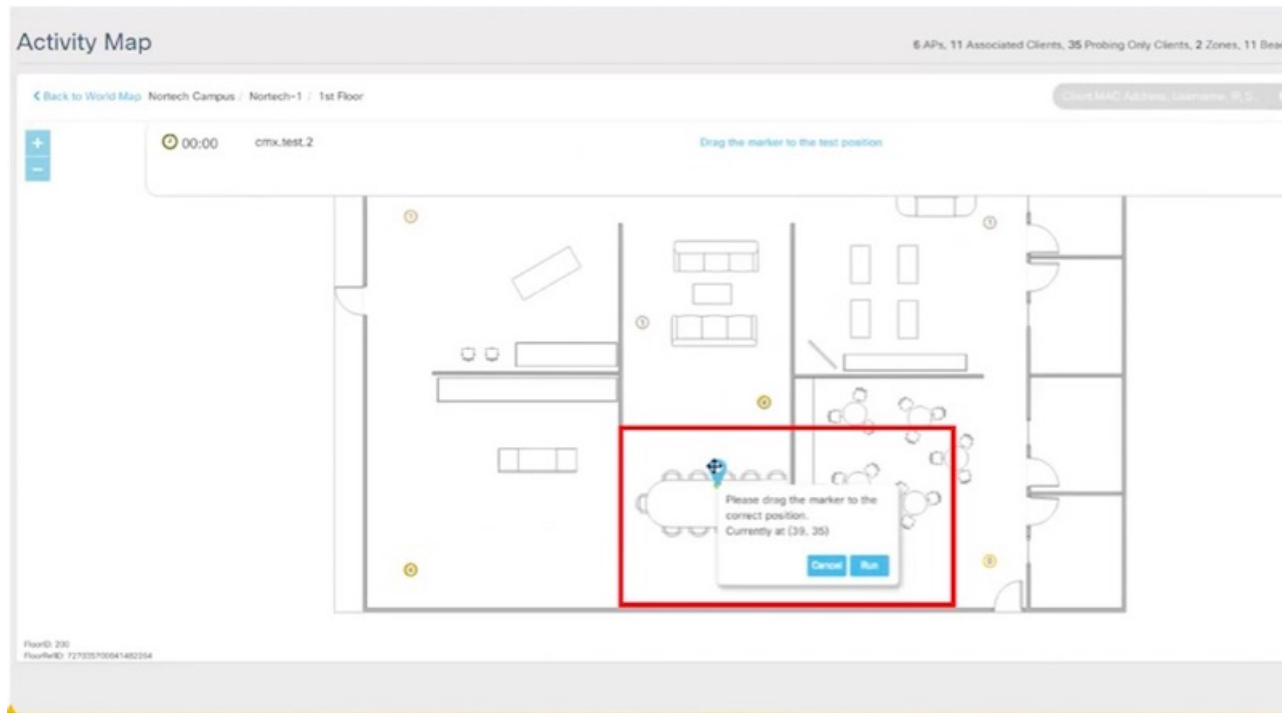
Activity Map

6 APs, 11 Associated Clients, 35 Probing Only Clients, 2 Zones, 11 Bea

< Back to World Map Nortech Campus / Nortech-1 / 1st Floor

Client MAC Address, Username, IP, S...

+
−

00:00 cmx.test.2

Drag the marker to the test position

Please drag the marker to the correct position.
Currently at (39, 35)

Cancel Run

FloorID: 200
FloorRefID: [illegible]